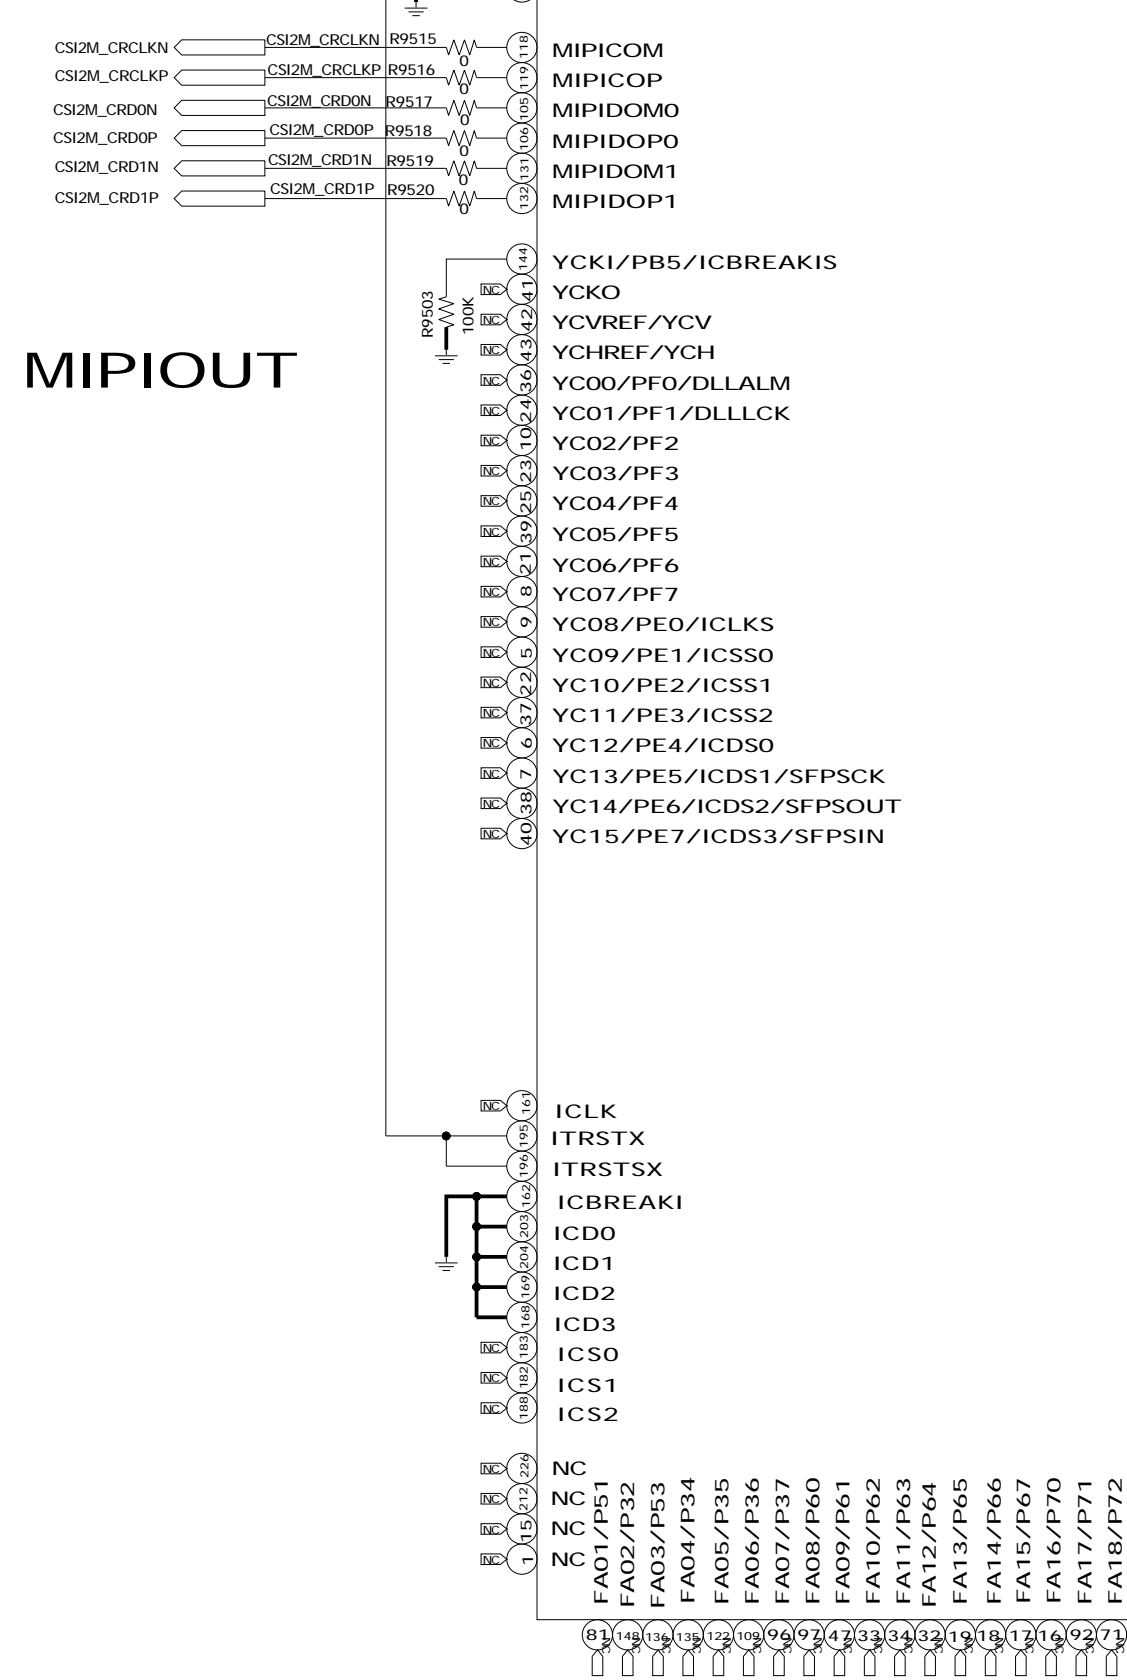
CSI2M_CRCLKN CSI2M_CRCLKN R9515 0 118 MIPICOM
CSI2M_CRCLKP CSI2M_CRCLKP R9516 0 119 MIPICOP
CSI2M_CRD0N CSI2M_CRD0N R9517 0 105 MIPIDOM0
CSI2M_CRD0P CSI2M_CRD0P R9518 0 106 MIPIDOP0
CSI2M_CRD1N CSI2M_CRD1N R9519 0 131 MIPIDOM1
CSI2M_CRD1P CSI2M_CRD1P R9520 0 132 MIPIDOP1

MIPIOUT

R9503 100K
144 YCKI/PB5/ICBREAKIS
NC 41 YCKO
NC 42 YCVREF/YCV
NC 43 YCHREF/YCH
NC 36 YC00/PF0/DLLALM
NC 24 YC01/PF1/DLLLCK
NC 10 YC02/PF2
NC 23 YC03/PF3
NC 25 YC04/PF4
NC 39 YC05/PF5
NC 21 YC06/PF6
NC 8 YC07/PF7
NC 9 YC08/PE0/ICLKS
NC 5 YC09/PE1/ICSS0
NC 22 YC10/PE2/ICSS1
NC 37 YC11/PE3/ICSS2
NC 6 YC12/PE4/ICDS0
NC 7 YC13/PE5/ICDS1/SFPSCK
NC 38 YC14/PE6/ICDS2/SFPSOUT
NC 40 YC15/PE7/ICDS3/SFPSIN

NC 161 ICLK
195 ITRSTX
196 ITRSTSX
162 ICBREAKI
203 ICD0
204 ICD1
169 ICD2
168 ICD3
NC 183 ICS0
NC 182 ICS1
NC 188 ICS2

NC 226 NC
NC 212 NC
NC 15 NC
NC 1 NC

FA01/P51 FA02/P32 FA03/P53 FA04/P34 FA05/P35 FA06/P36 FA07/P37 FA08/P60 FA09/P61 FA10/P62 FA11/P63 FA12/P64 FA13/P65 FA14/P66 FA15/P67 FA16/P70 FA17/P71 FA18/P72
81 148 136 135 122 109 96 97 47 33 34 32 19 18 17 16 92 71